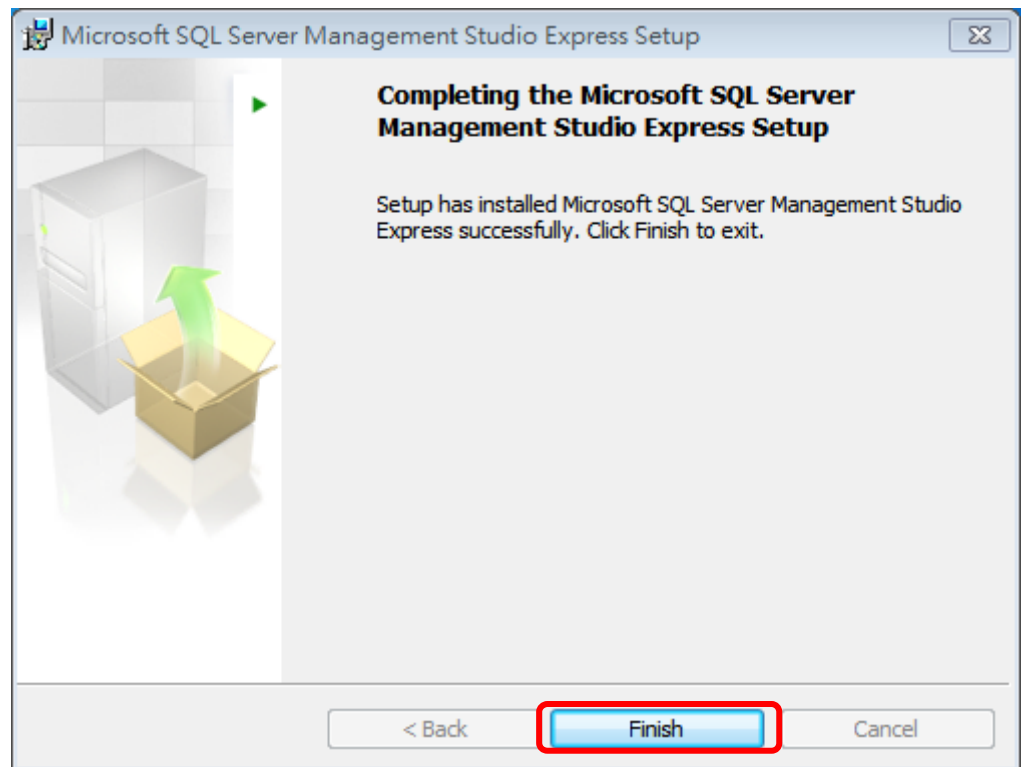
Microsoft SQL Server Management Studio Express Setup

Completing the Microsoft SQL Server Management Studio Express Setup

Setup has installed Microsoft SQL Server Management Studio Express successfully. Click Finish to exit.

< Back

Finish

Cancel